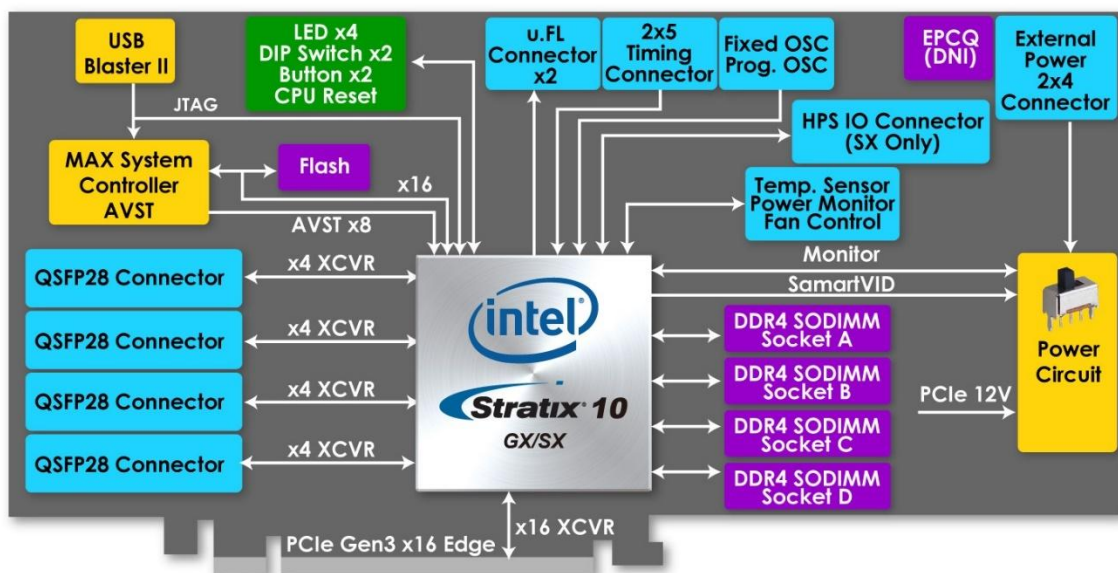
USB Blaster II

LED x4
DIP Switch x2
Button x2
CPU Reset

u.FL Connector x2

2x5 Timing Connector

Fixed OSC
Prog. OSC

EPCQ (DNI)

External Power 2x4 Connector

JTAG

HPS IO Connector (SX Only)

MAX System Controller AVST

Flash

x16

Temp. Sensor
Power Monitor
Fan Control

AVST x8

Monitor

SamartVID

QSFP28 Connector

x4 XCVR

QSFP28 Connector

x4 XCVR

QSFP28 Connector

x4 XCVR

QSFP28 Connector

x4 XCVR

intel

Stratix 10

GX/SX

DDR4 SODIMM Socket A

DDR4 SODIMM Socket B

DDR4 SODIMM Socket C

DDR4 SODIMM Socket D

Power Circuit

PCIe 12V

x16 XCVR

PCIe Gen3 x16 Edge